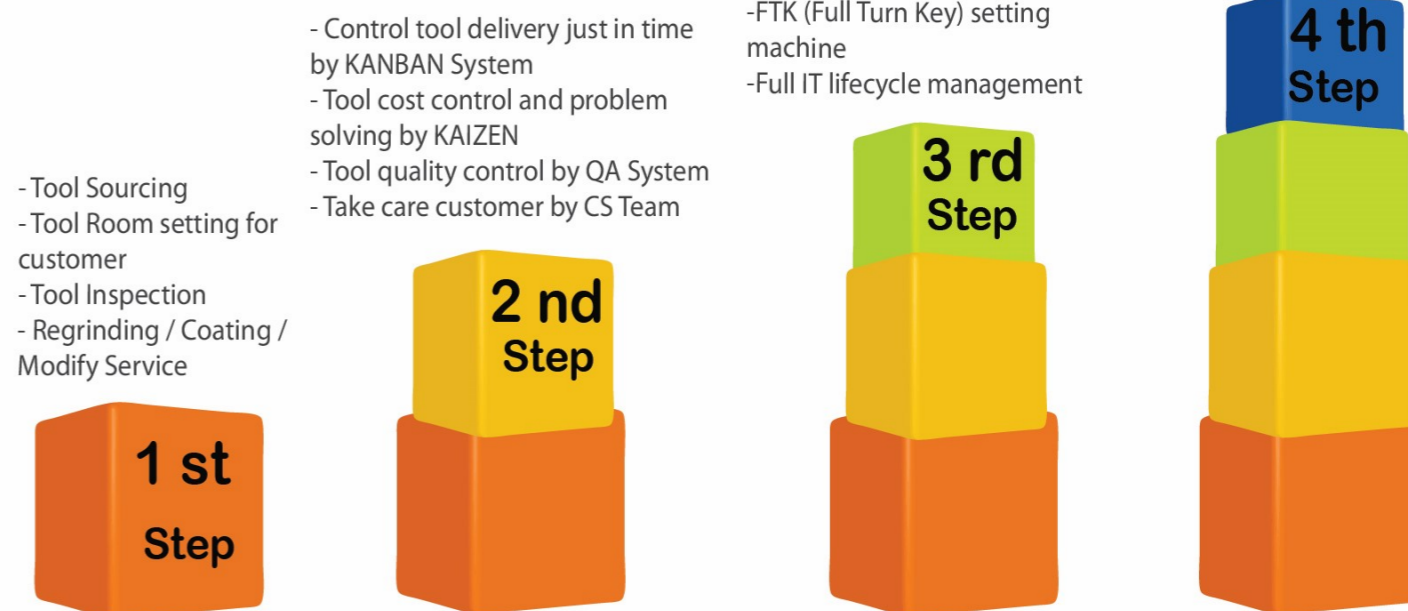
- Tool Sourcing
- Tool Room setting for customer
- Tool Inspection
- Regrinding / Coating / Modify Service

1 st
Step

- Control tool delivery just in time by KANBAN System
- Tool cost control and problem solving by KAIZEN
- Tool quality control by QA System
- Take care customer by CS Team

2 nd
Step

-FTK (Full Turn Key) setting machine
-Full IT lifecycle management

3 rd
Step

4 th
Step